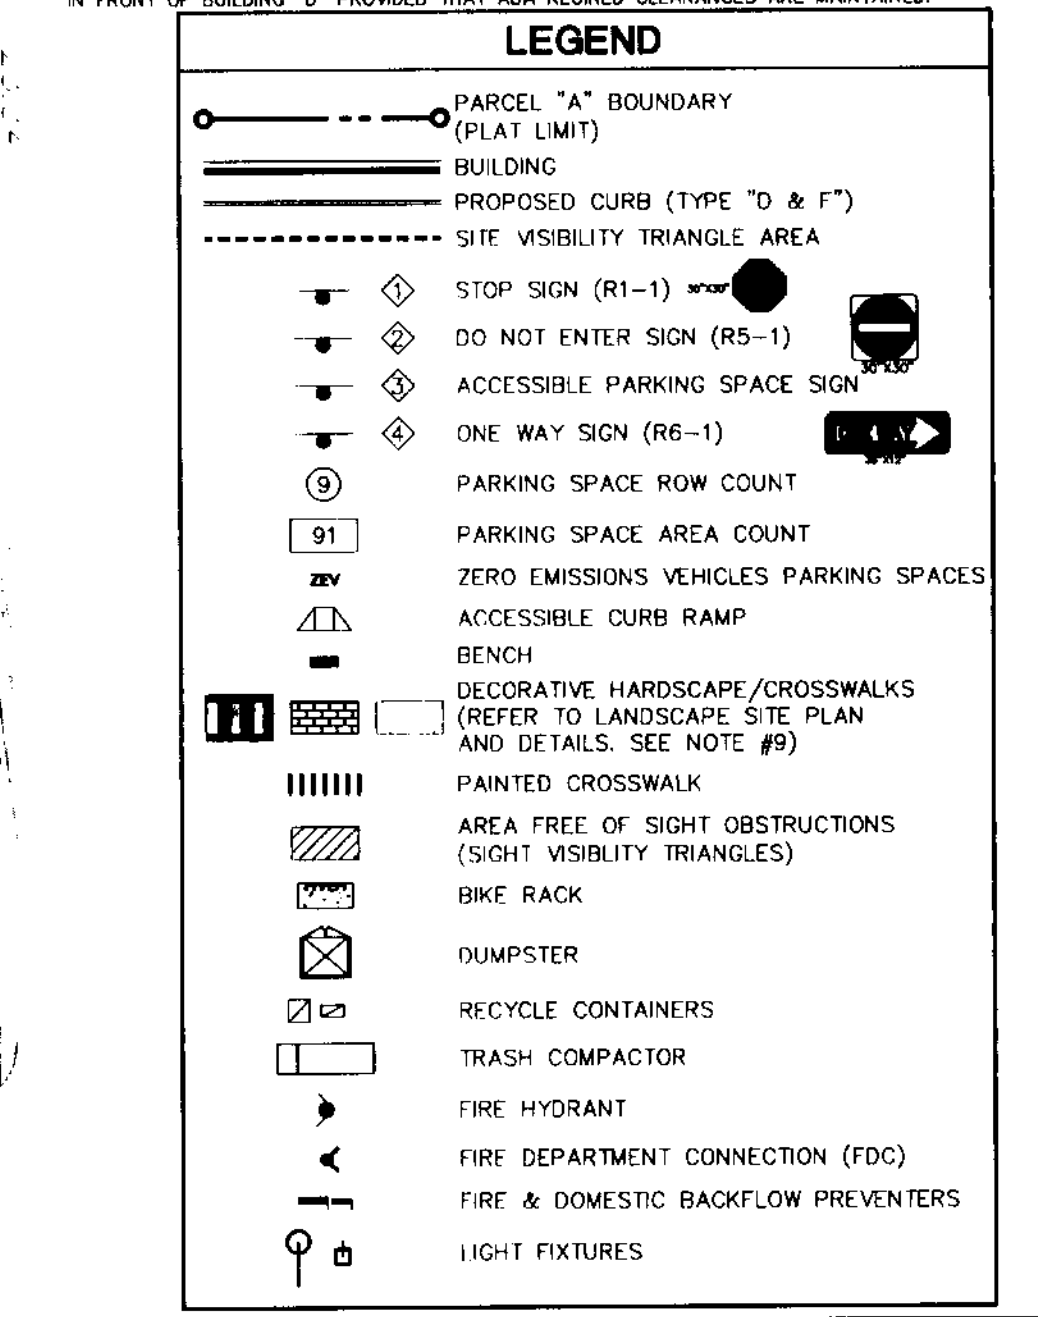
IN FRONT OF BUILDING "D" PROVIDED THAT ADA REQUIRED CLEARANCES ARE MAINTAINED.

LEGEND

PARCEL "A" BOUNDARY (PLAT LIMIT)

BUILDING

PROPOSED CURB (TYPE "D & F")

SITE VISIBILITY TRIANGLE AREA

1 STOP SIGN (R1-1) 30"X30"

2 DO NOT ENTER SIGN (R5-1) 30"X30"

3 ACCESSIBLE PARKING SPACE SIGN

4 ONE WAY SIGN (R6-1) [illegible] 36"X12"

9 PARKING SPACE ROW COUNT

91 PARKING SPACE AREA COUNT

ZEV ZERO EMISSIONS VEHICLES PARKING SPACES

ACCESSIBLE CURB RAMP

BENCH

DECORATIVE HARDSCAPE/CROSSWALKS (REFER TO LANDSCAPE SITE PLAN AND DETAILS. SEE NOTE #9)

PAINTED CROSSWALK

AREA FREE OF SIGHT OBSTRUCTIONS (SIGHT VISIBLITY TRIANGLES)

BIKE RACK

DUMPSTER

RECYCLE CONTAINERS

TRASH COMPACTOR

FIRE HYDRANT

FIRE DEPARTMENT CONNECTION (FDC)

FIRE & DOMESTIC BACKFLOW PREVENTERS

LIGHT FIXTURES